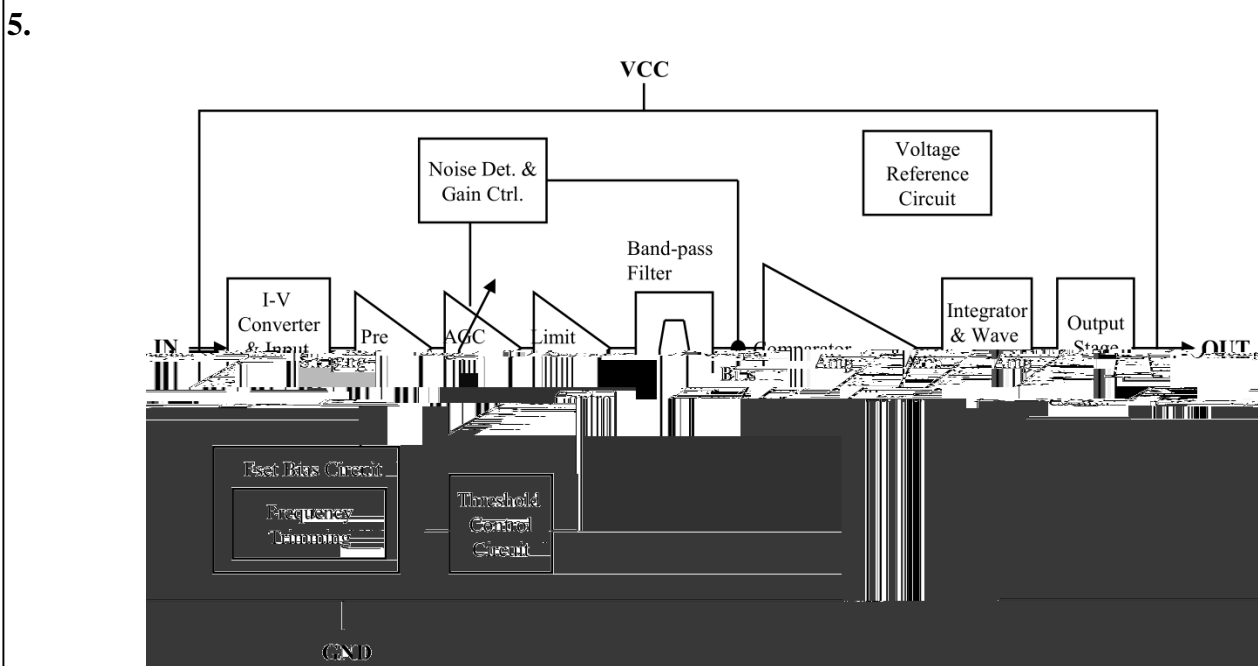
5.

VCC

Noise Det. & Gain Ctrl.

Voltage Reference Circuit

Band-pass Filter

I-V Converter & Input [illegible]

Pre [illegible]

AGC

Limit

Comparator

Integrator & Wave

Output Stage

IN

OUT

Bias

Amp

Amp

Fset Bias Circuit

Frequency Trimming

Threshold Control Circuit

GND